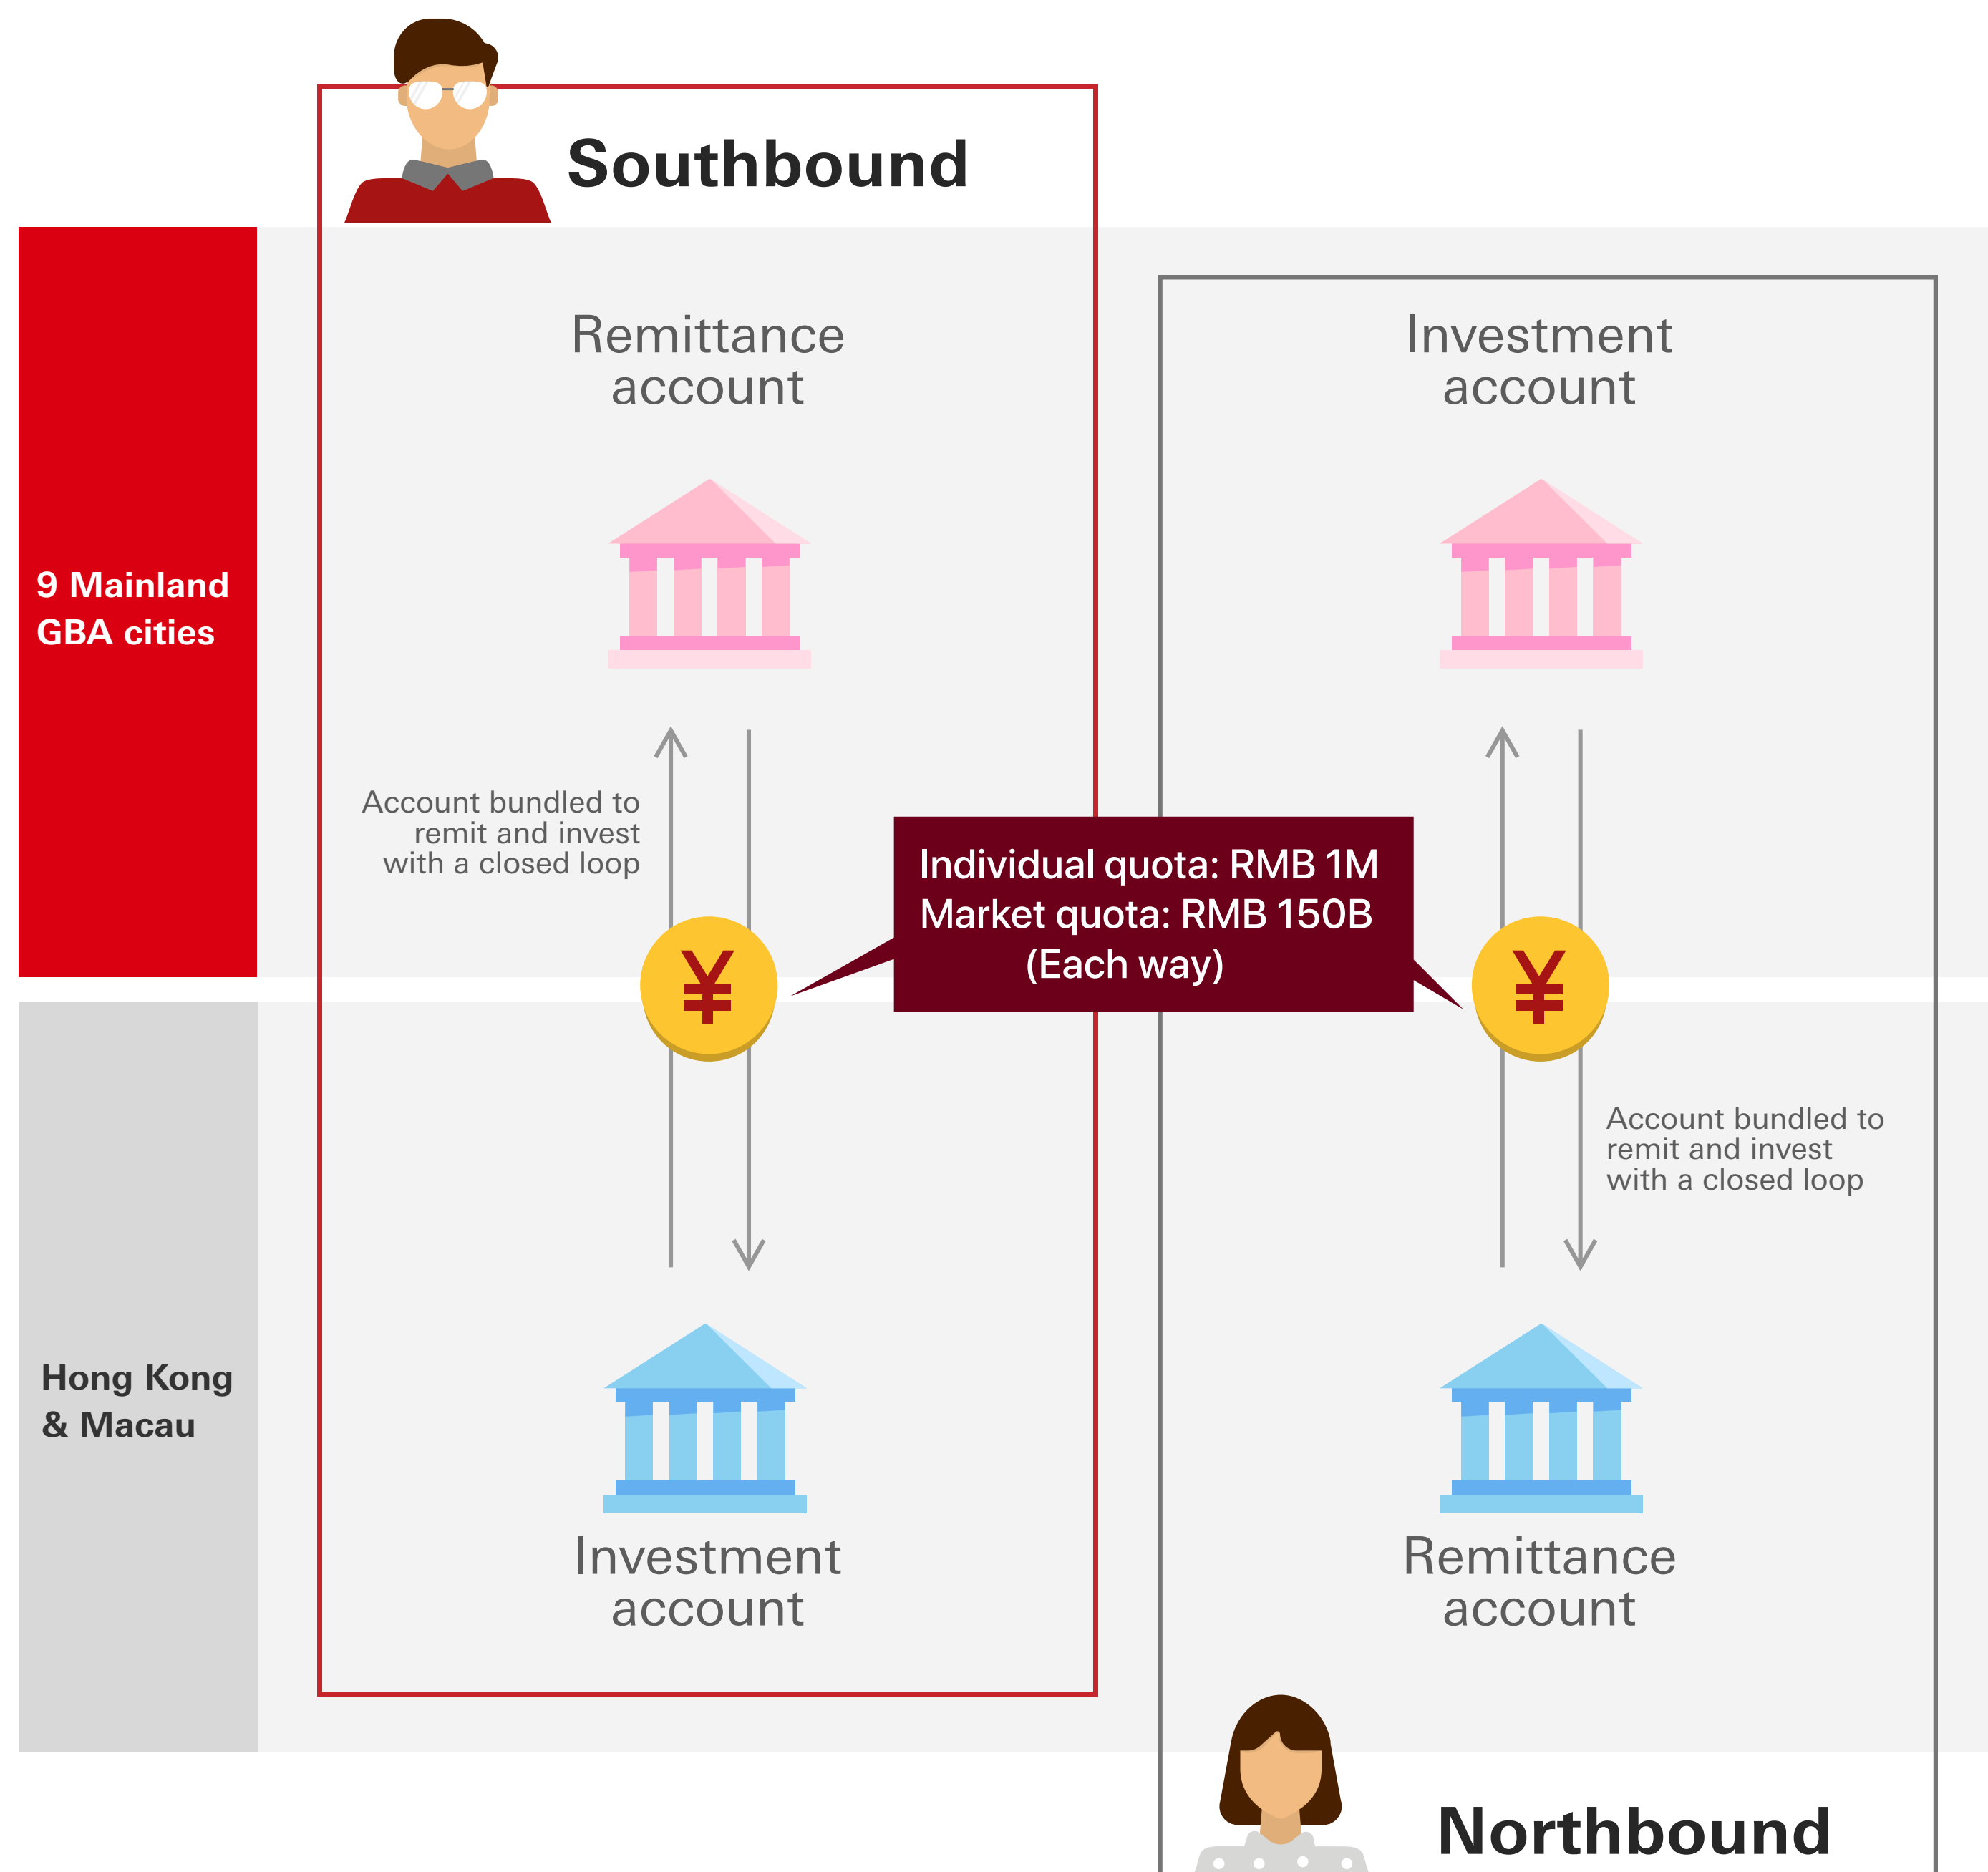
Southbound

9 Mainland GBA cities

Remittance account

Investment account

Account bundled to remit and invest with a closed loop

Individual quota: RMB 1M
Market quota: RMB 150B
(Each way)

¥

¥

Account bundled to remit and invest with a closed loop

Hong Kong & Macau

Investment account

Remittance account

Northbound